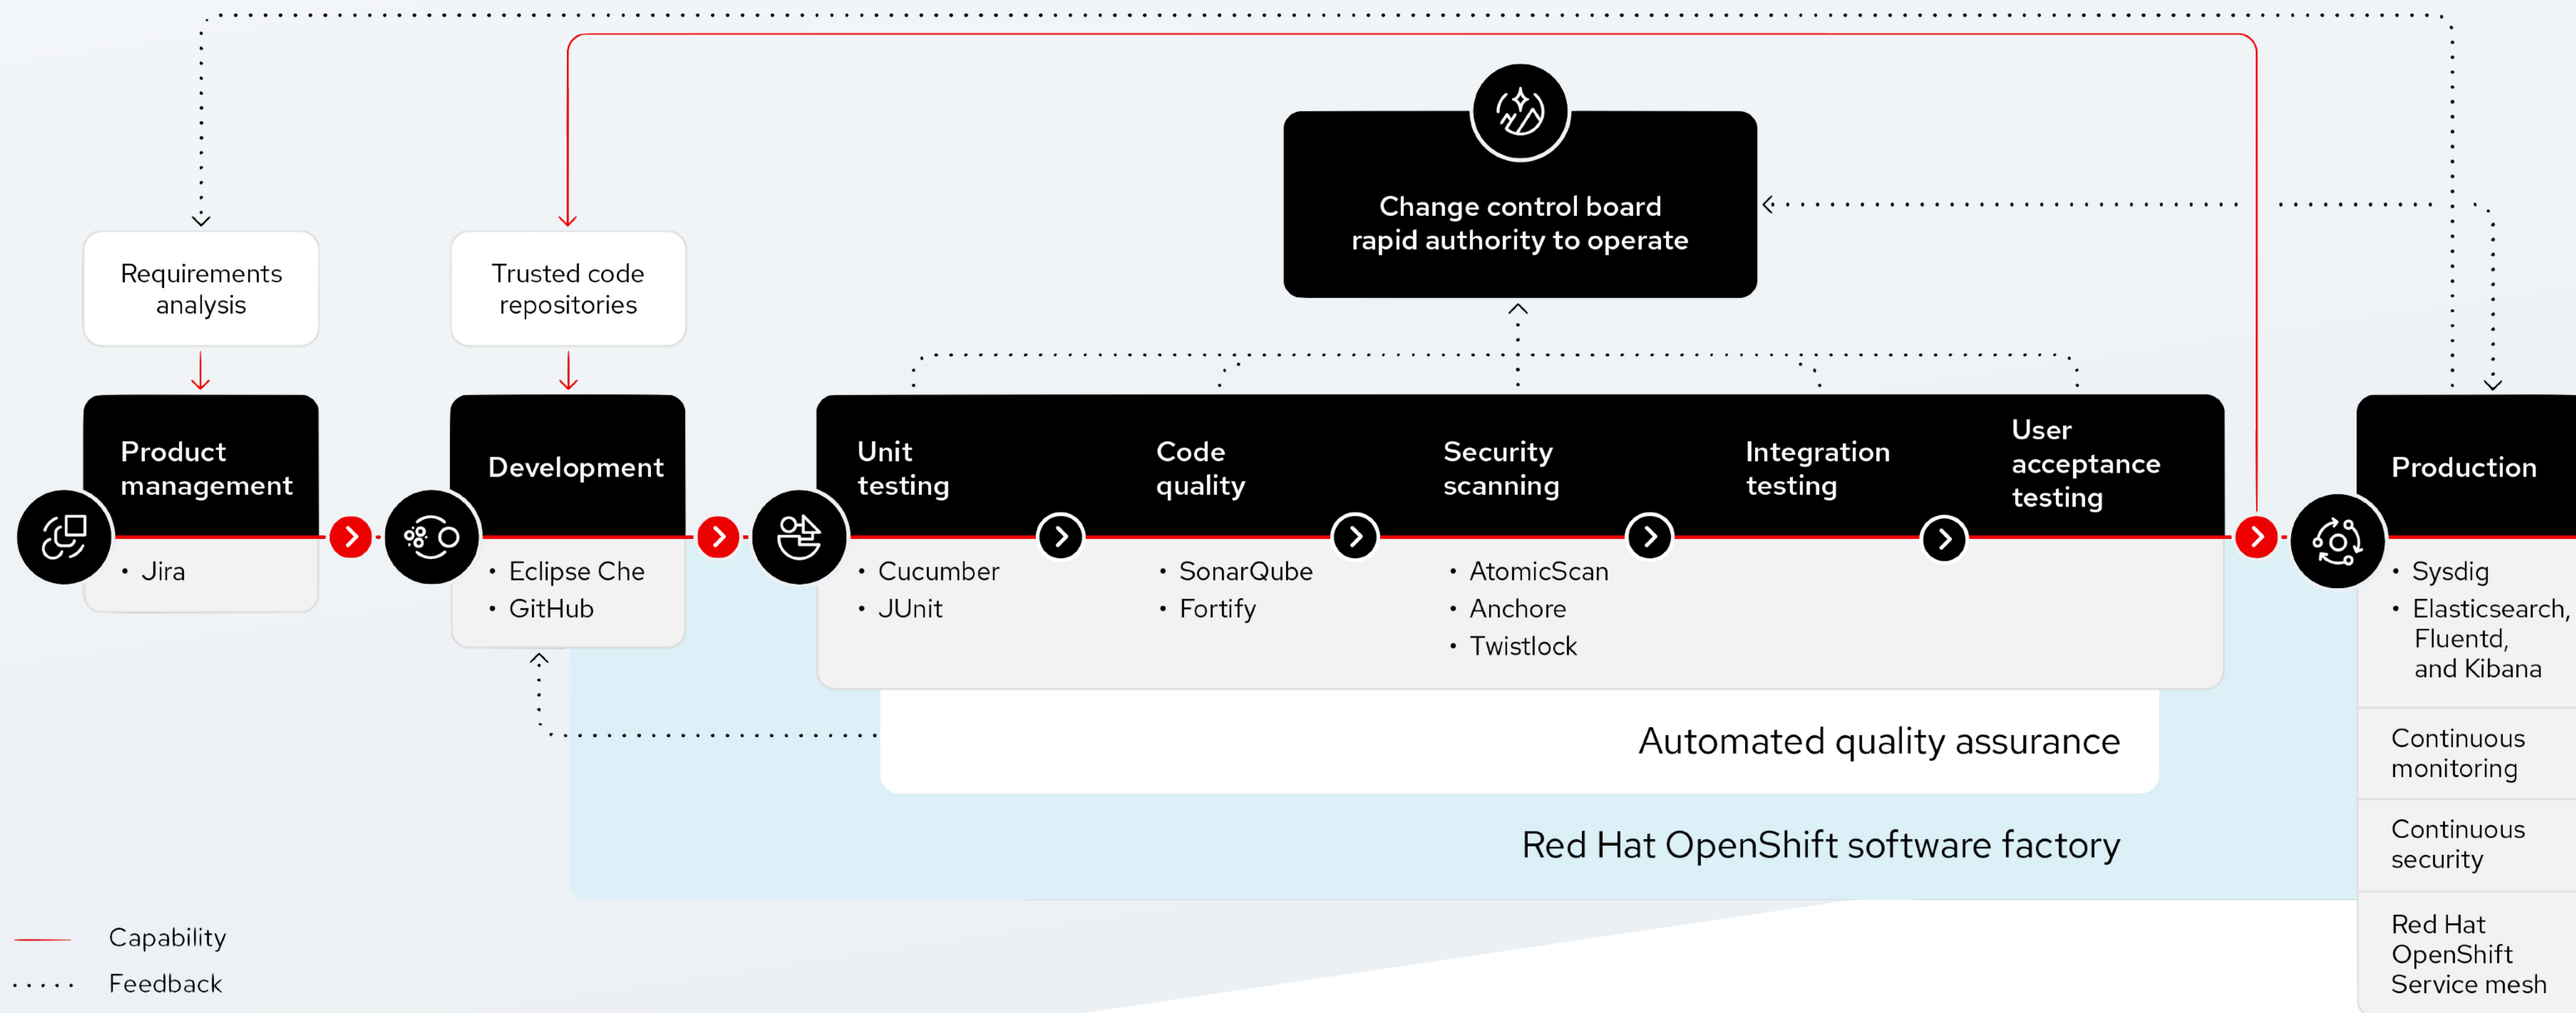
Change control board
rapid authority to operate

Requirements analysis

Trusted code repositories

Product management
• Jira

Development
• Eclipse Che
• GitHub

Unit testing
• Cucumber
• JUnit

Code quality
• SonarQube
• Fortify

Security scanning
• AtomicScan
• Anchore
• Twistlock

Integration testing

User acceptance testing

Production
• Sysdig
• Elasticsearch, Fluentd, and Kibana

Continuous monitoring

Continuous security

Red Hat OpenShift Service mesh

Automated quality assurance

Red Hat OpenShift software factory

Capability
Feedback